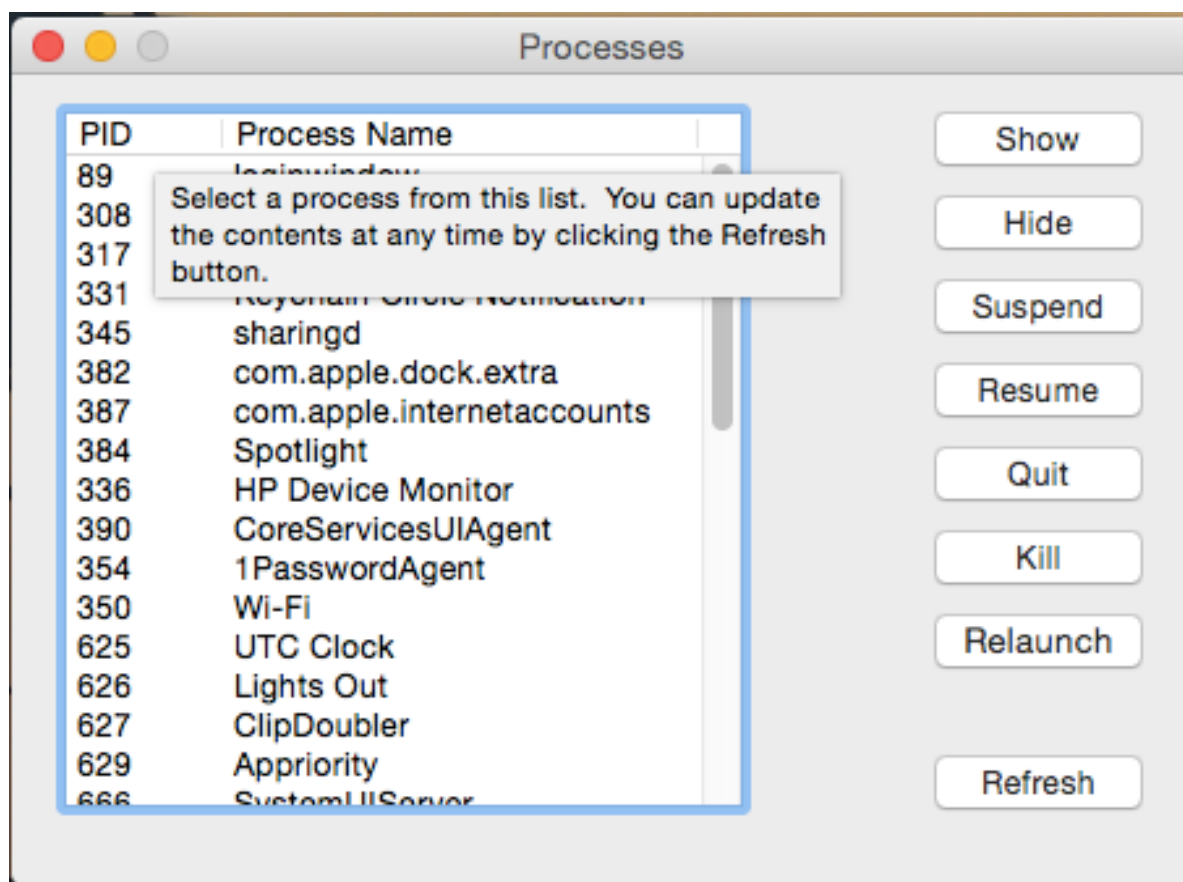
Processes

| PID | Process Name |
|---|---|
| 89 | loginwindow |
| 308 | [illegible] |
| 317 | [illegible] |
| 331 | Keychain Circle Notification |
| 345 | sharingd |
| 382 | com.apple.dock.extra |
| 387 | com.apple.internetaccounts |
| 384 | Spotlight |
| 336 | HP Device Monitor |
| 390 | CoreServicesUIAgent |
| 354 | 1PasswordAgent |
| 350 | Wi-Fi |
| 625 | UTC Clock |
| 626 | Lights Out |
| 627 | ClipDoubler |
| 629 | Appriority |
| 666 | SystemUIServer |

Select a process from this list. You can update the contents at any time by clicking the Refresh button.

Show

Hide

Suspend

Resume

Quit

Kill

Relaunch

Refresh